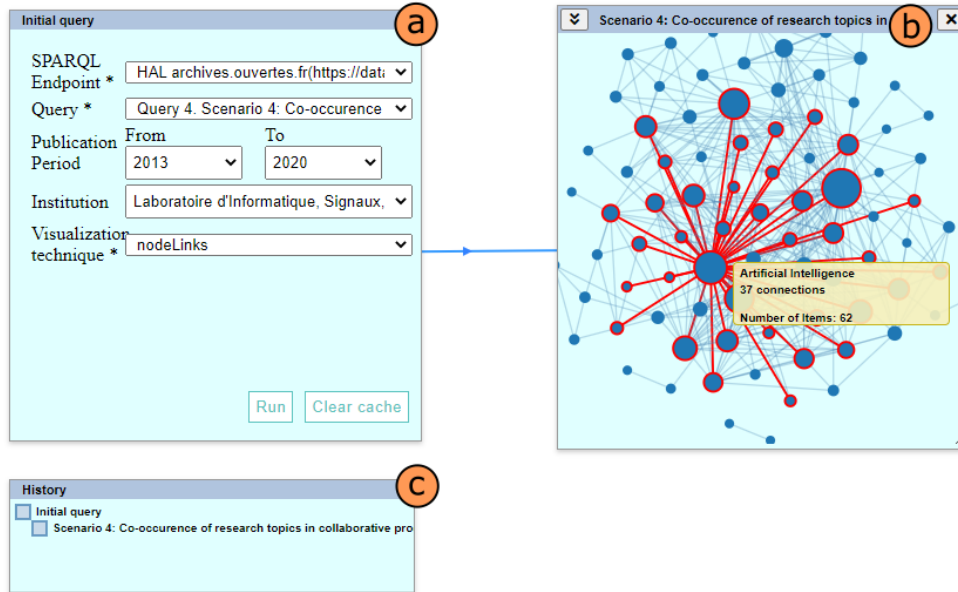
Initial query

a

SPARQL Endpoint *
HAL archives.ouvertes.fr(https://data

Query *
Query 4. Scenario 4: Co-occurence

Publication Period
From
2013
To
2020

Institution
Laboratoire d'Informatique, Signaux,

Visualization technique *
nodeLinks

Run
Clear cache

Scenario 4: Co-occurence of research topics in

b

Artificial Intelligence
37 connections

Number of Items: 62

History

c

Initial query
Scenario 4: Co-occurence of research topics in collaborative pro